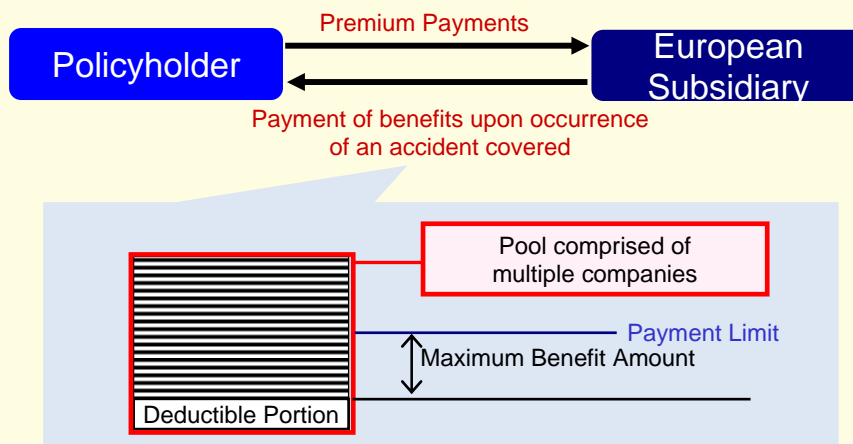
Premium Payments

Policyholder

European Subsidiary

Payment of benefits upon occurrence of an accident covered

Pool comprised of multiple companies

Payment Limit

Maximum Benefit Amount

Deductible Portion